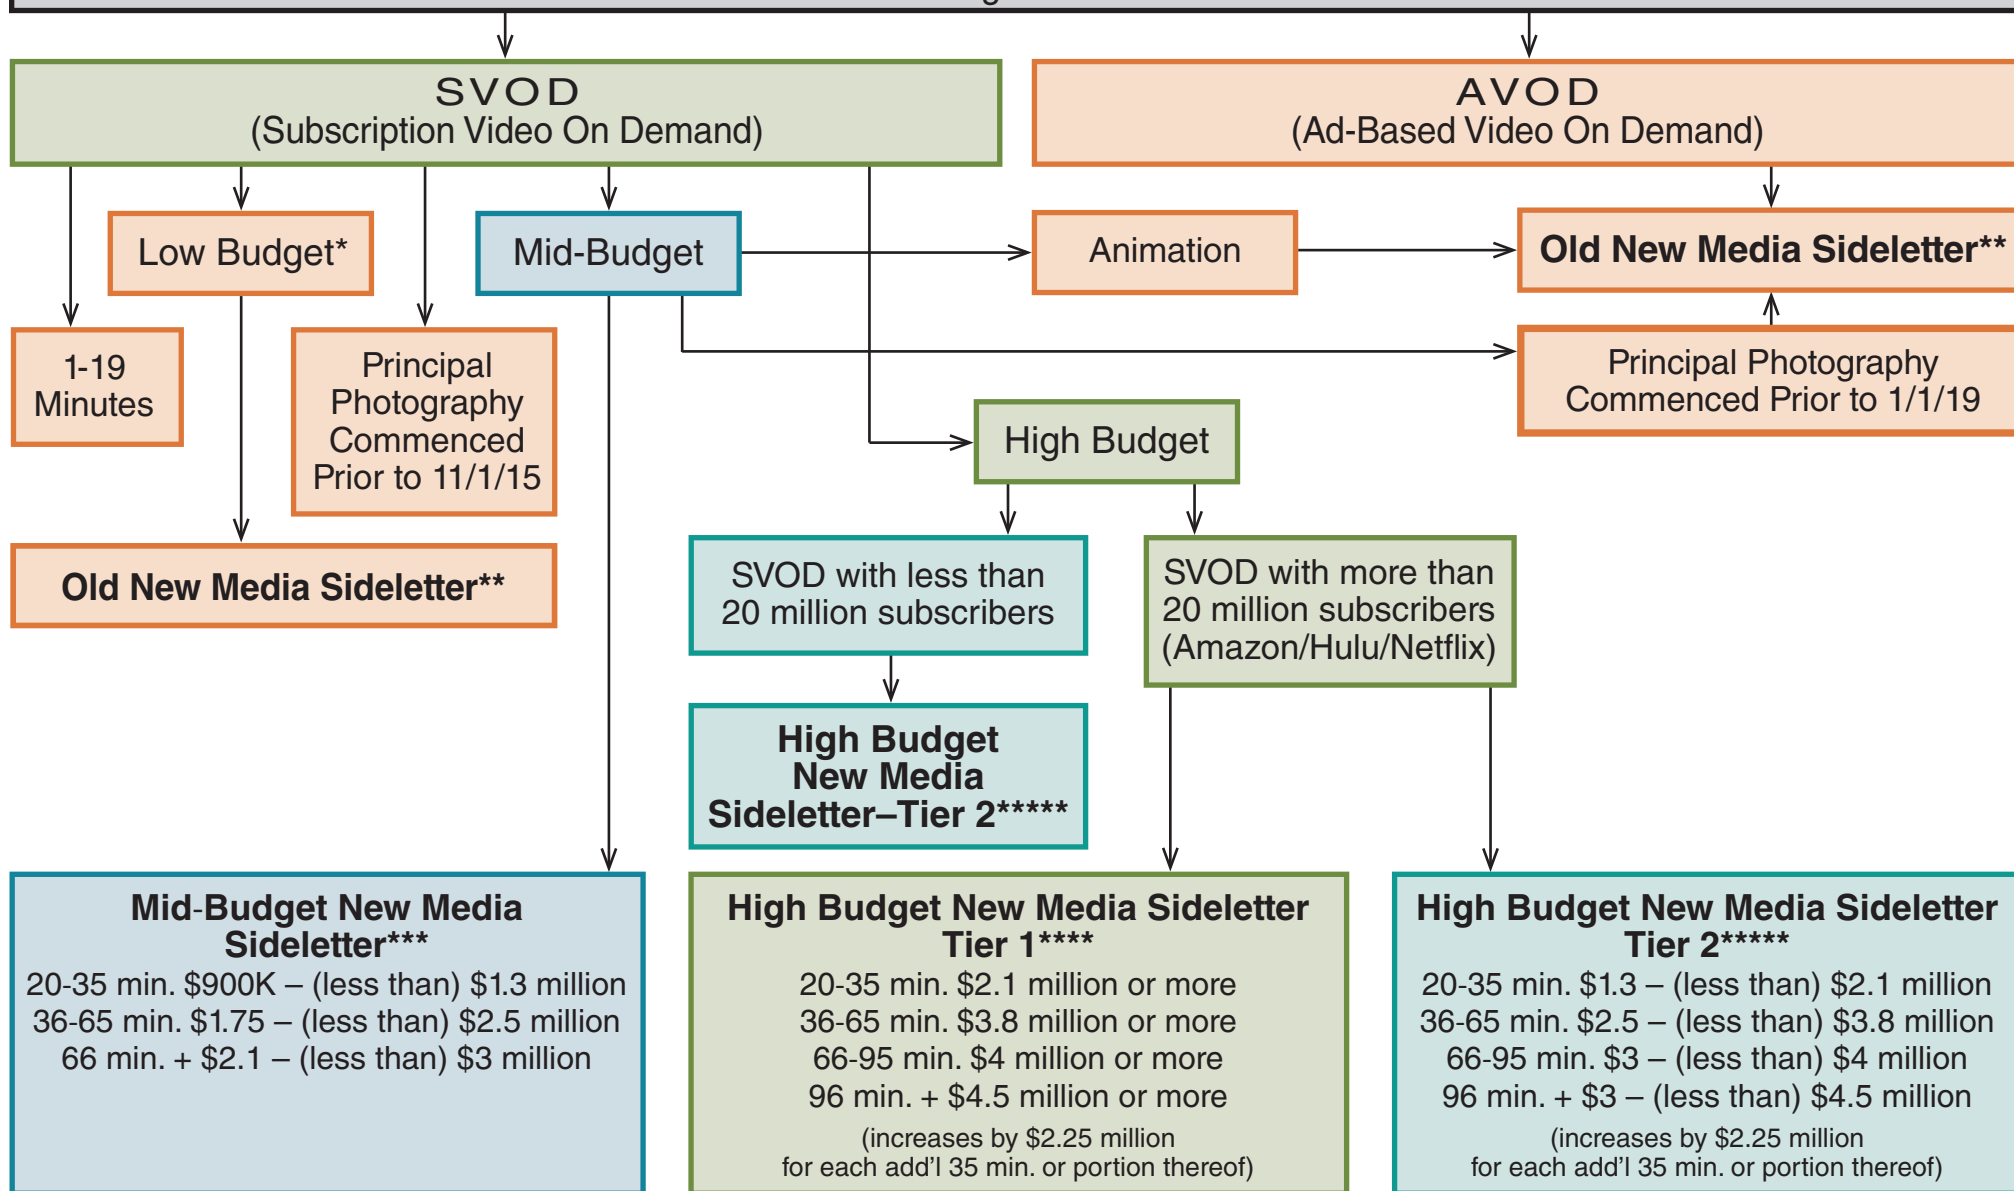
SVOD
(Subscription Video On Demand)

AVOD
(Ad-Based Video On Demand)

Low Budget*

Mid-Budget

Animation

Old New Media Sideletter**

1-19 Minutes

Principal Photography Commenced Prior to 11/1/15

Principal Photography Commenced Prior to 1/1/19

High Budget

Old New Media Sideletter**

SVOD with less than 20 million subscribers

SVOD with more than 20 million subscribers (Amazon/Hulu/Netflix)

High Budget New Media Sideletter–Tier 2*****

Mid-Budget New Media Sideletter***
20-35 min. $900K – (less than) $1.3 million
36-65 min. $1.75 – (less than) $2.5 million
66 min. + $2.1 – (less than) $3 million

High Budget New Media Sideletter Tier 1****
20-35 min. $2.1 million or more
36-65 min. $3.8 million or more
66-95 min. $4 million or more
96 min. + $4.5 million or more
(increases by $2.25 million for each add'l 35 min. or portion thereof)

High Budget New Media Sideletter Tier 2*****
20-35 min. $1.3 – (less than) $2.1 million
36-65 min. $2.5 – (less than) $3.8 million
66-95 min. $3 – (less than) $4 million
96 min. + $3 – (less than) $4.5 million
(increases by $2.25 million for each add'l 35 min. or portion thereof)